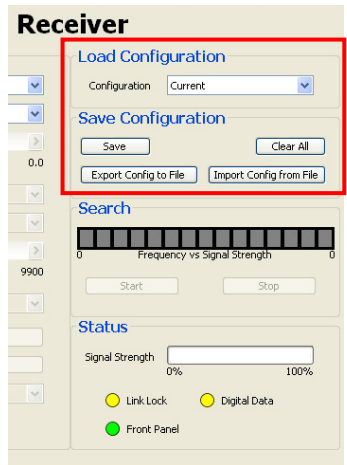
Receiver

0.0

9900

Load Configuration

Configuration Current

Save Configuration

Save

Clear All

Export Config to File

Import Config from File

Search

0 Frequency vs Signal Strength 0

Start

Stop

Status

Signal Strength

0% 100%

Link Lock

Digital Data

Front Panel